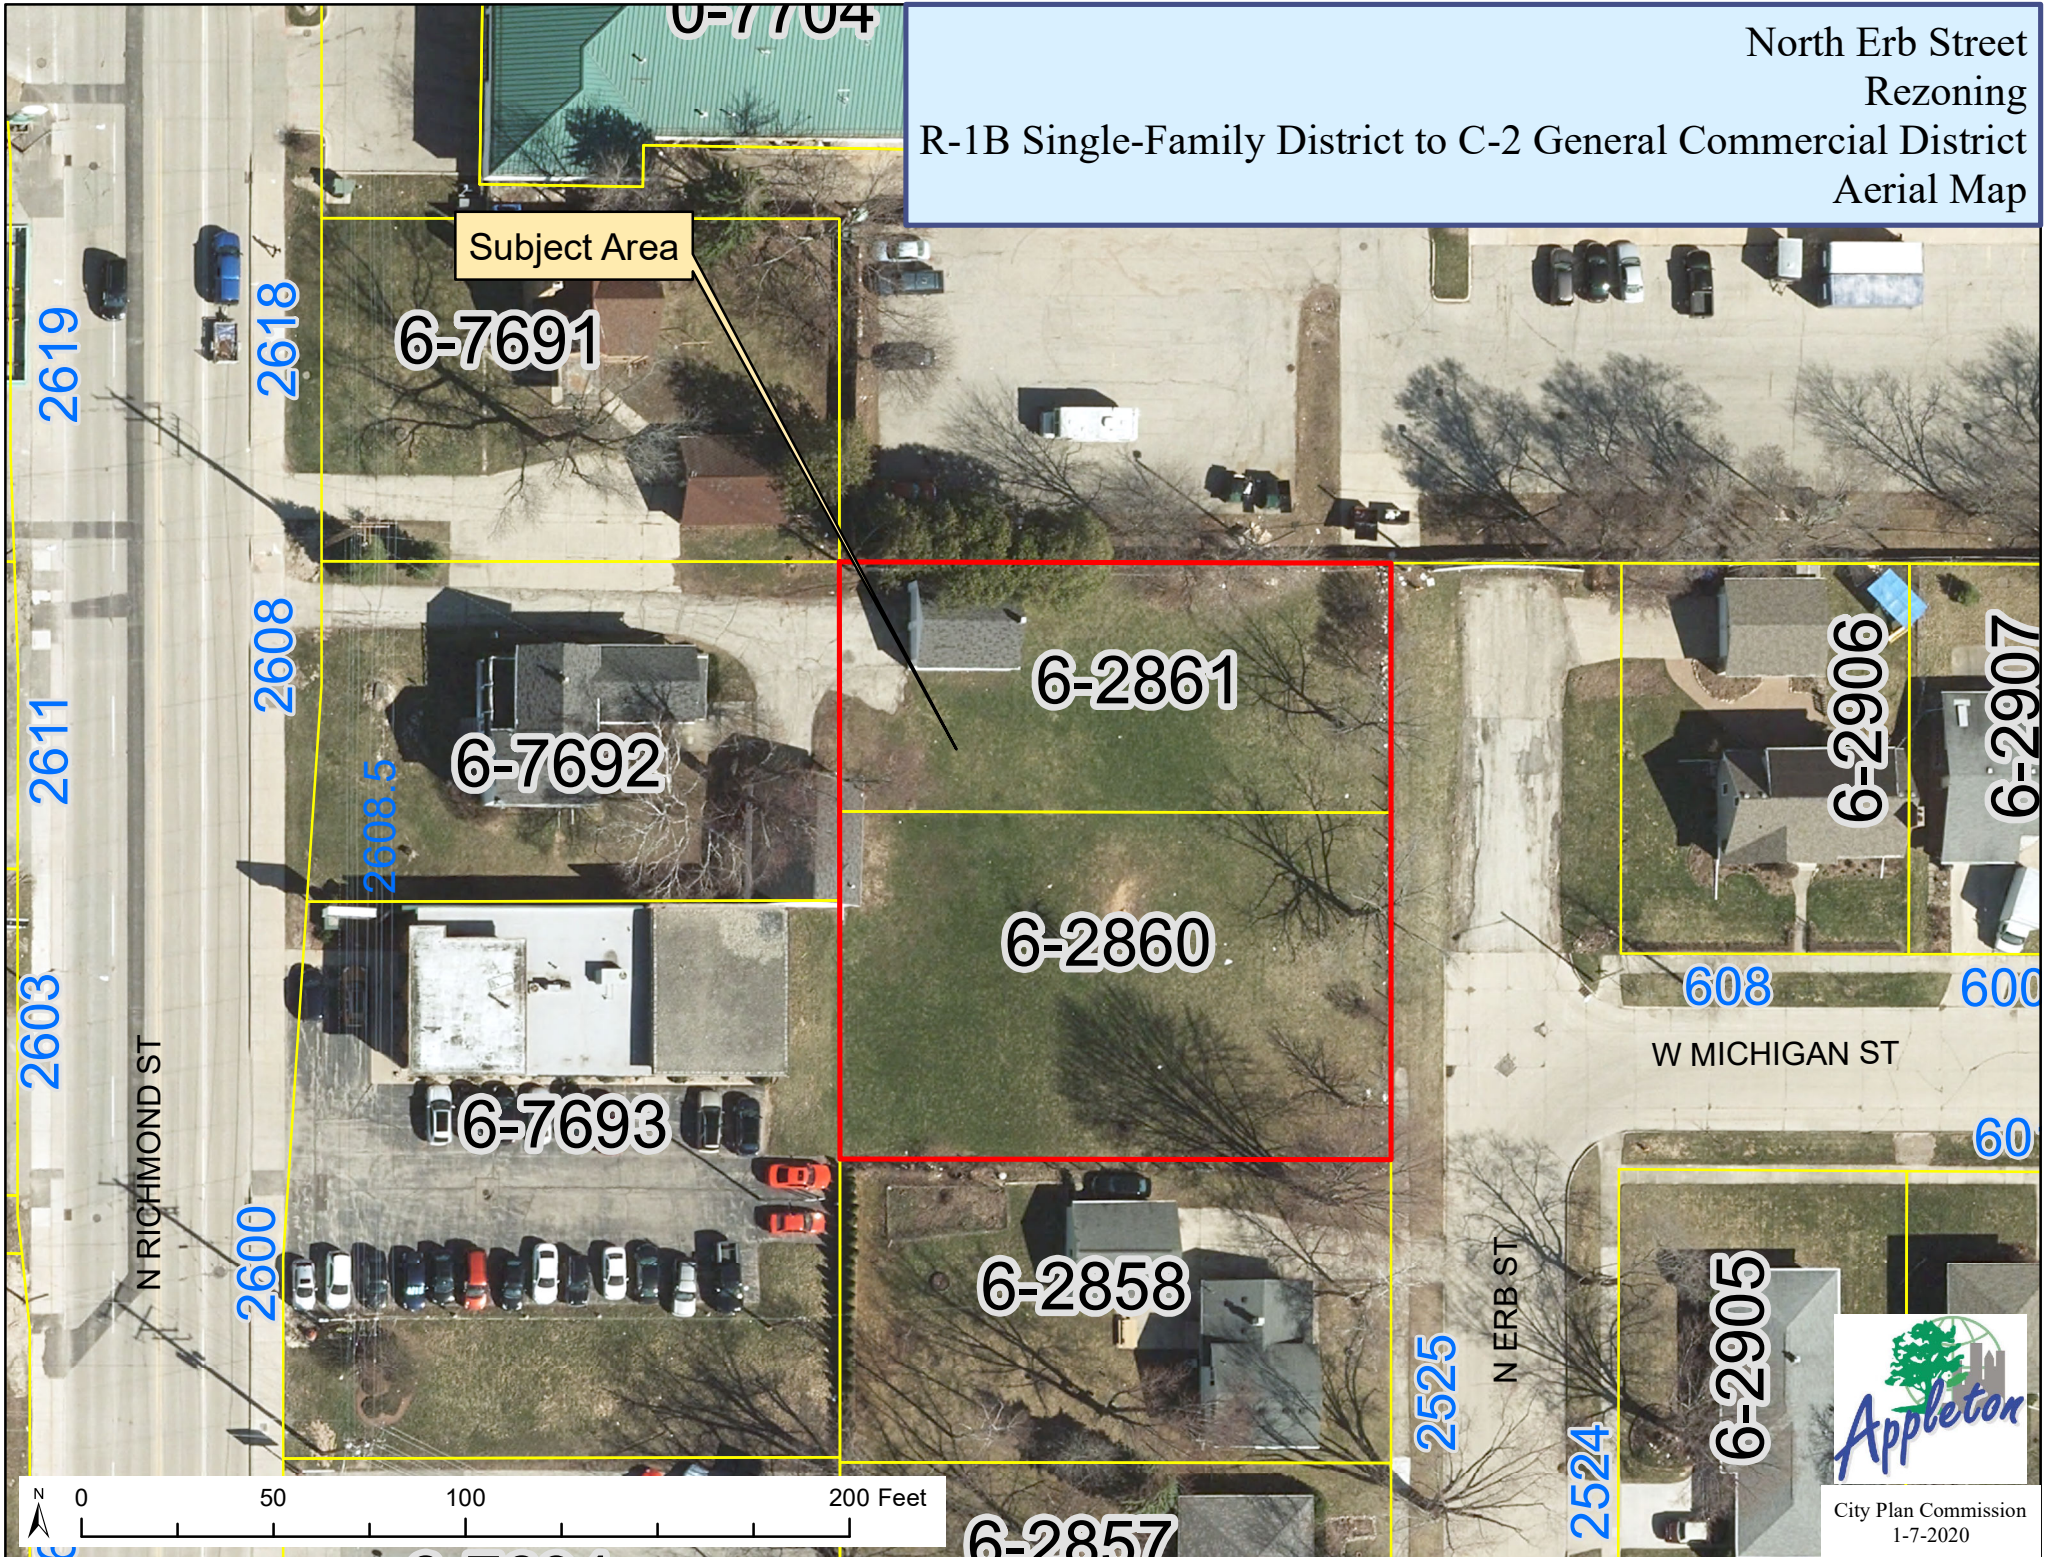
North Erb Street
Rezoning
R-1B Single-Family District to C-2 General Commercial District
Aerial Map

Subject Area

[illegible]-7704

6-7691
6-7692
6-7693
6-2861
6-2860
6-2858
6-2857
6-2906
6-2907
6-2905

2619
2618
2611
2608
2608.5
2603
2600
2525
2524
608
600
60

N RICHMOND ST
W MICHIGAN ST
N ERB ST

N
0 50 100 200 Feet

Appleton
City Plan Commission
1-7-2020